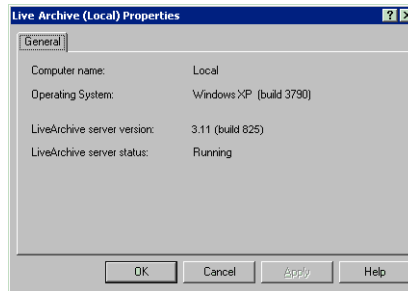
Live Archive (Local) Properties

General

Computer name: Local

Operating System: Windows XP (build 3790)

LiveArchive server version: 3.11 (build 825)

LiveArchive server status: Running

OK Cancel Apply Help